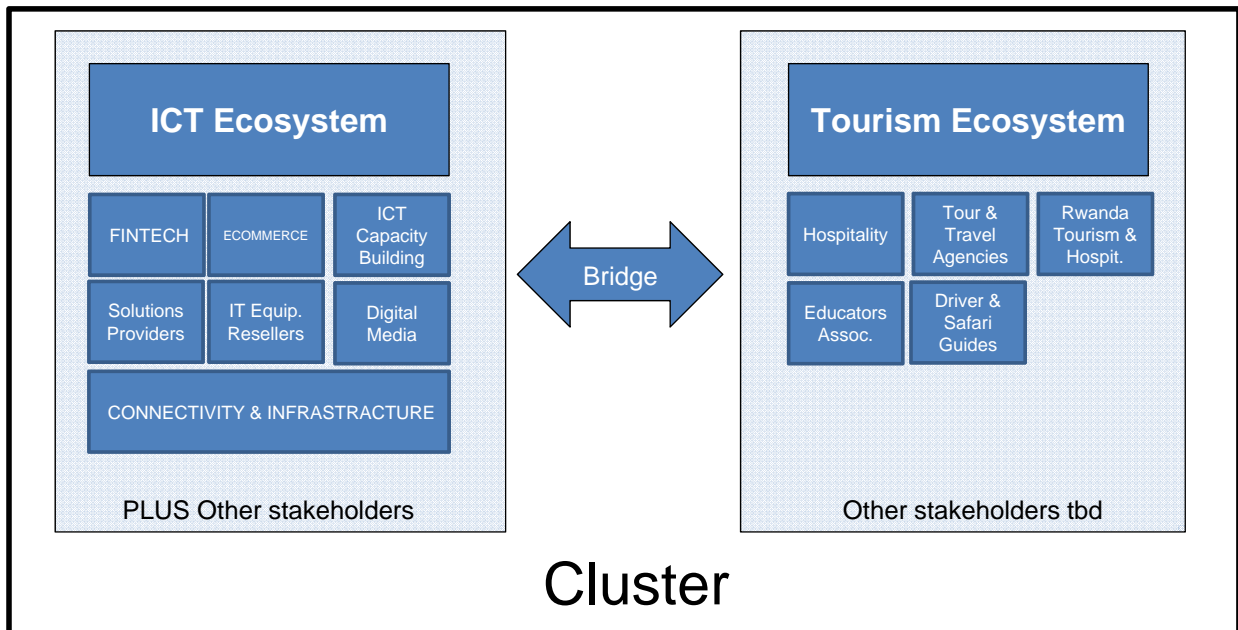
ICT Ecosystem

FINTECH

ECOMMERCE

ICT Capacity Building

Solutions Providers

IT Equip. Resellers

Digital Media

CONNECTIVITY & INFRASTRUCTURE

PLUS Other stakeholders

Bridge

Tourism Ecosystem

Hospitality

Tour & Travel Agencies

Rwanda Tourism & Hospit.

Educators Assoc.

Driver & Safari Guides

Other stakeholders tbd

Cluster